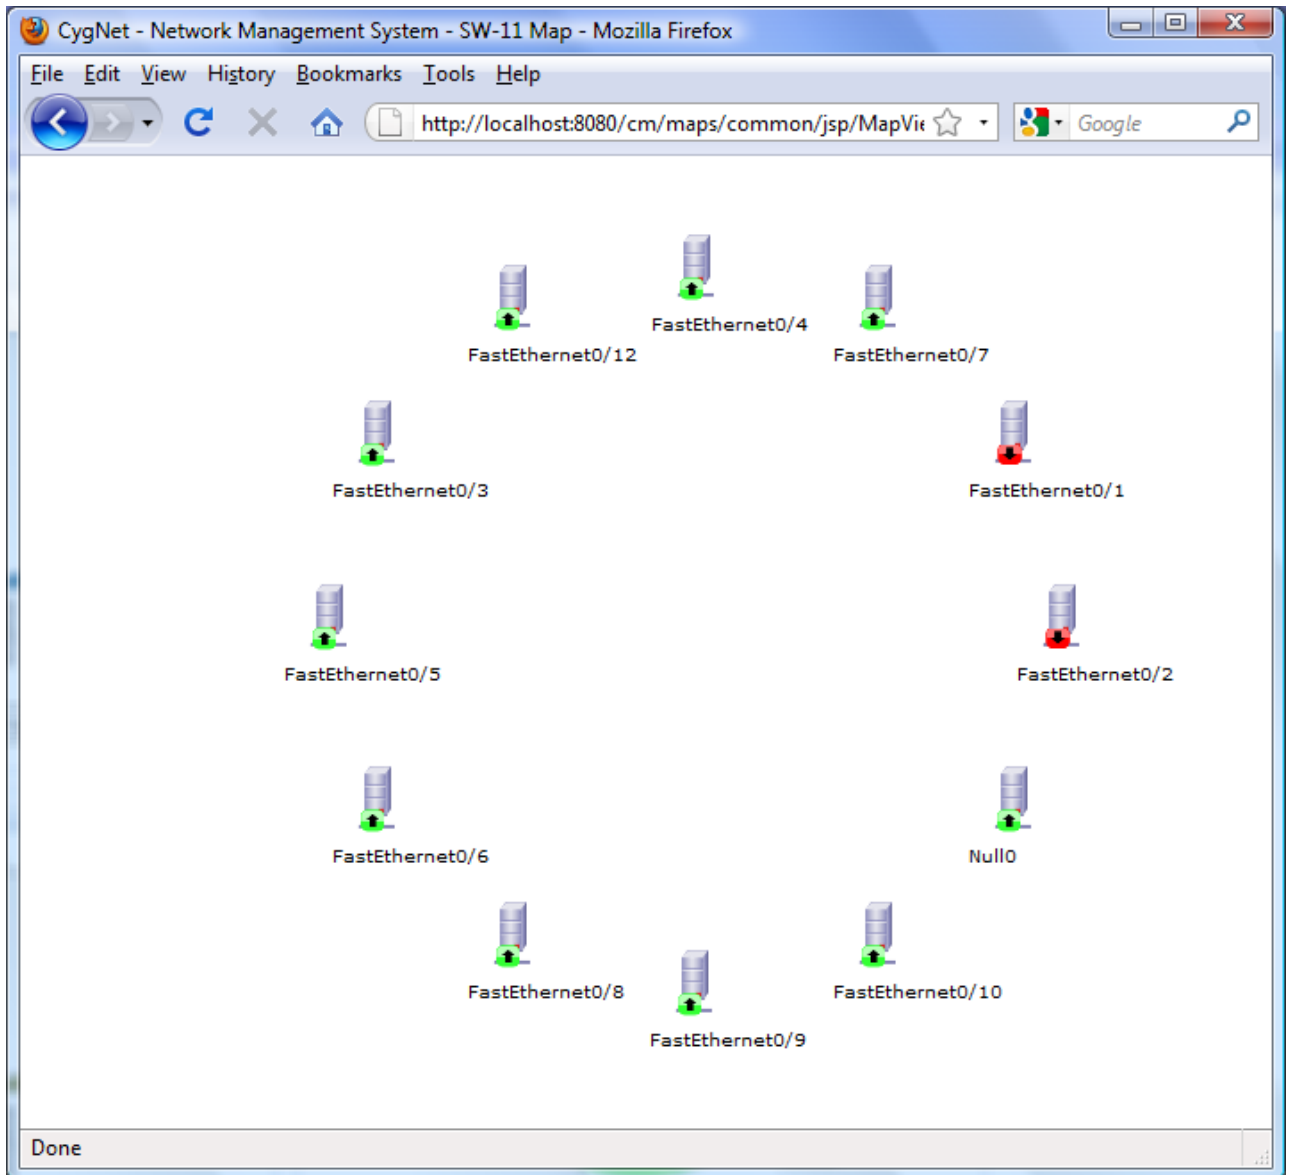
CygNet - Network Management System - SW-11 Map - Mozilla Firefox

File Edit View History Bookmarks Tools Help

http://localhost:8080/cm/maps/common/jsp/MapVie

Google

FastEthernet0/4

FastEthernet0/12

FastEthernet0/7

FastEthernet0/3

FastEthernet0/1

FastEthernet0/5

FastEthernet0/2

FastEthernet0/6

Null0

FastEthernet0/8

FastEthernet0/10

FastEthernet0/9

Done